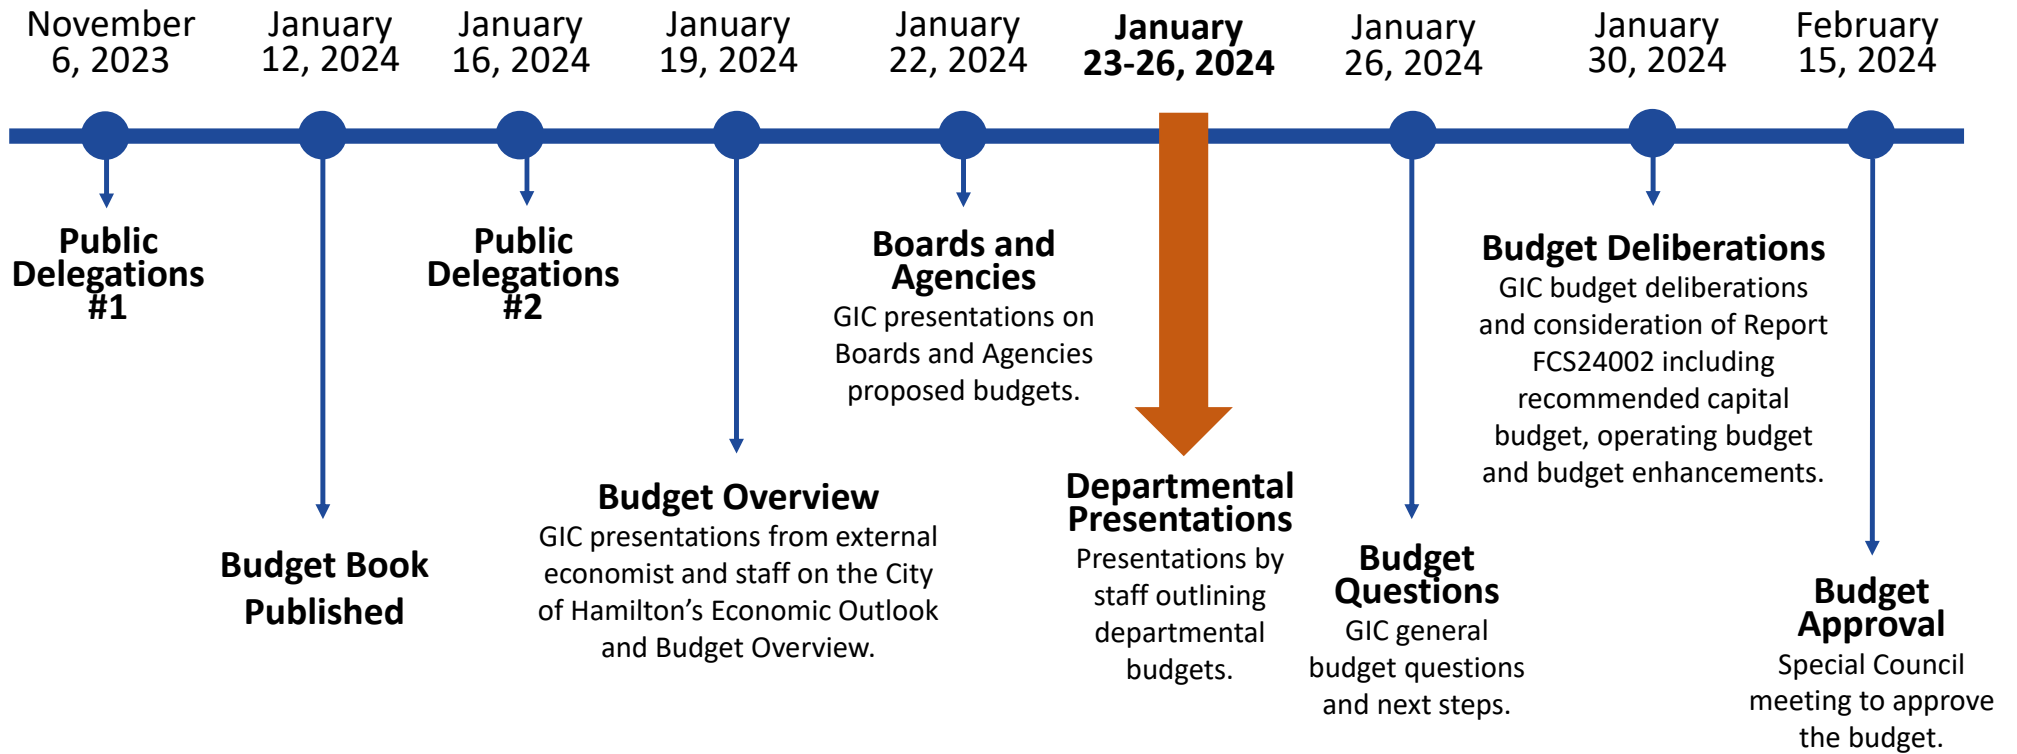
November 6, 2023

January 12, 2024

January 16, 2024

January 19, 2024

January 22, 2024

January 23-26, 2024

January 26, 2024

January 30, 2024

February 15, 2024

Public Delegations #1

Budget Book Published

Public Delegations #2

Budget Overview
GIC presentations from external economist and staff on the City of Hamilton's Economic Outlook and Budget Overview.

Boards and Agencies
GIC presentations on Boards and Agencies proposed budgets.

Departmental Presentations
Presentations by staff outlining departmental budgets.

Budget Questions
GIC general budget questions and next steps.

Budget Deliberations
GIC budget deliberations and consideration of Report FCS24002 including recommended capital budget, operating budget and budget enhancements.

Budget Approval
Special Council meeting to approve the budget.